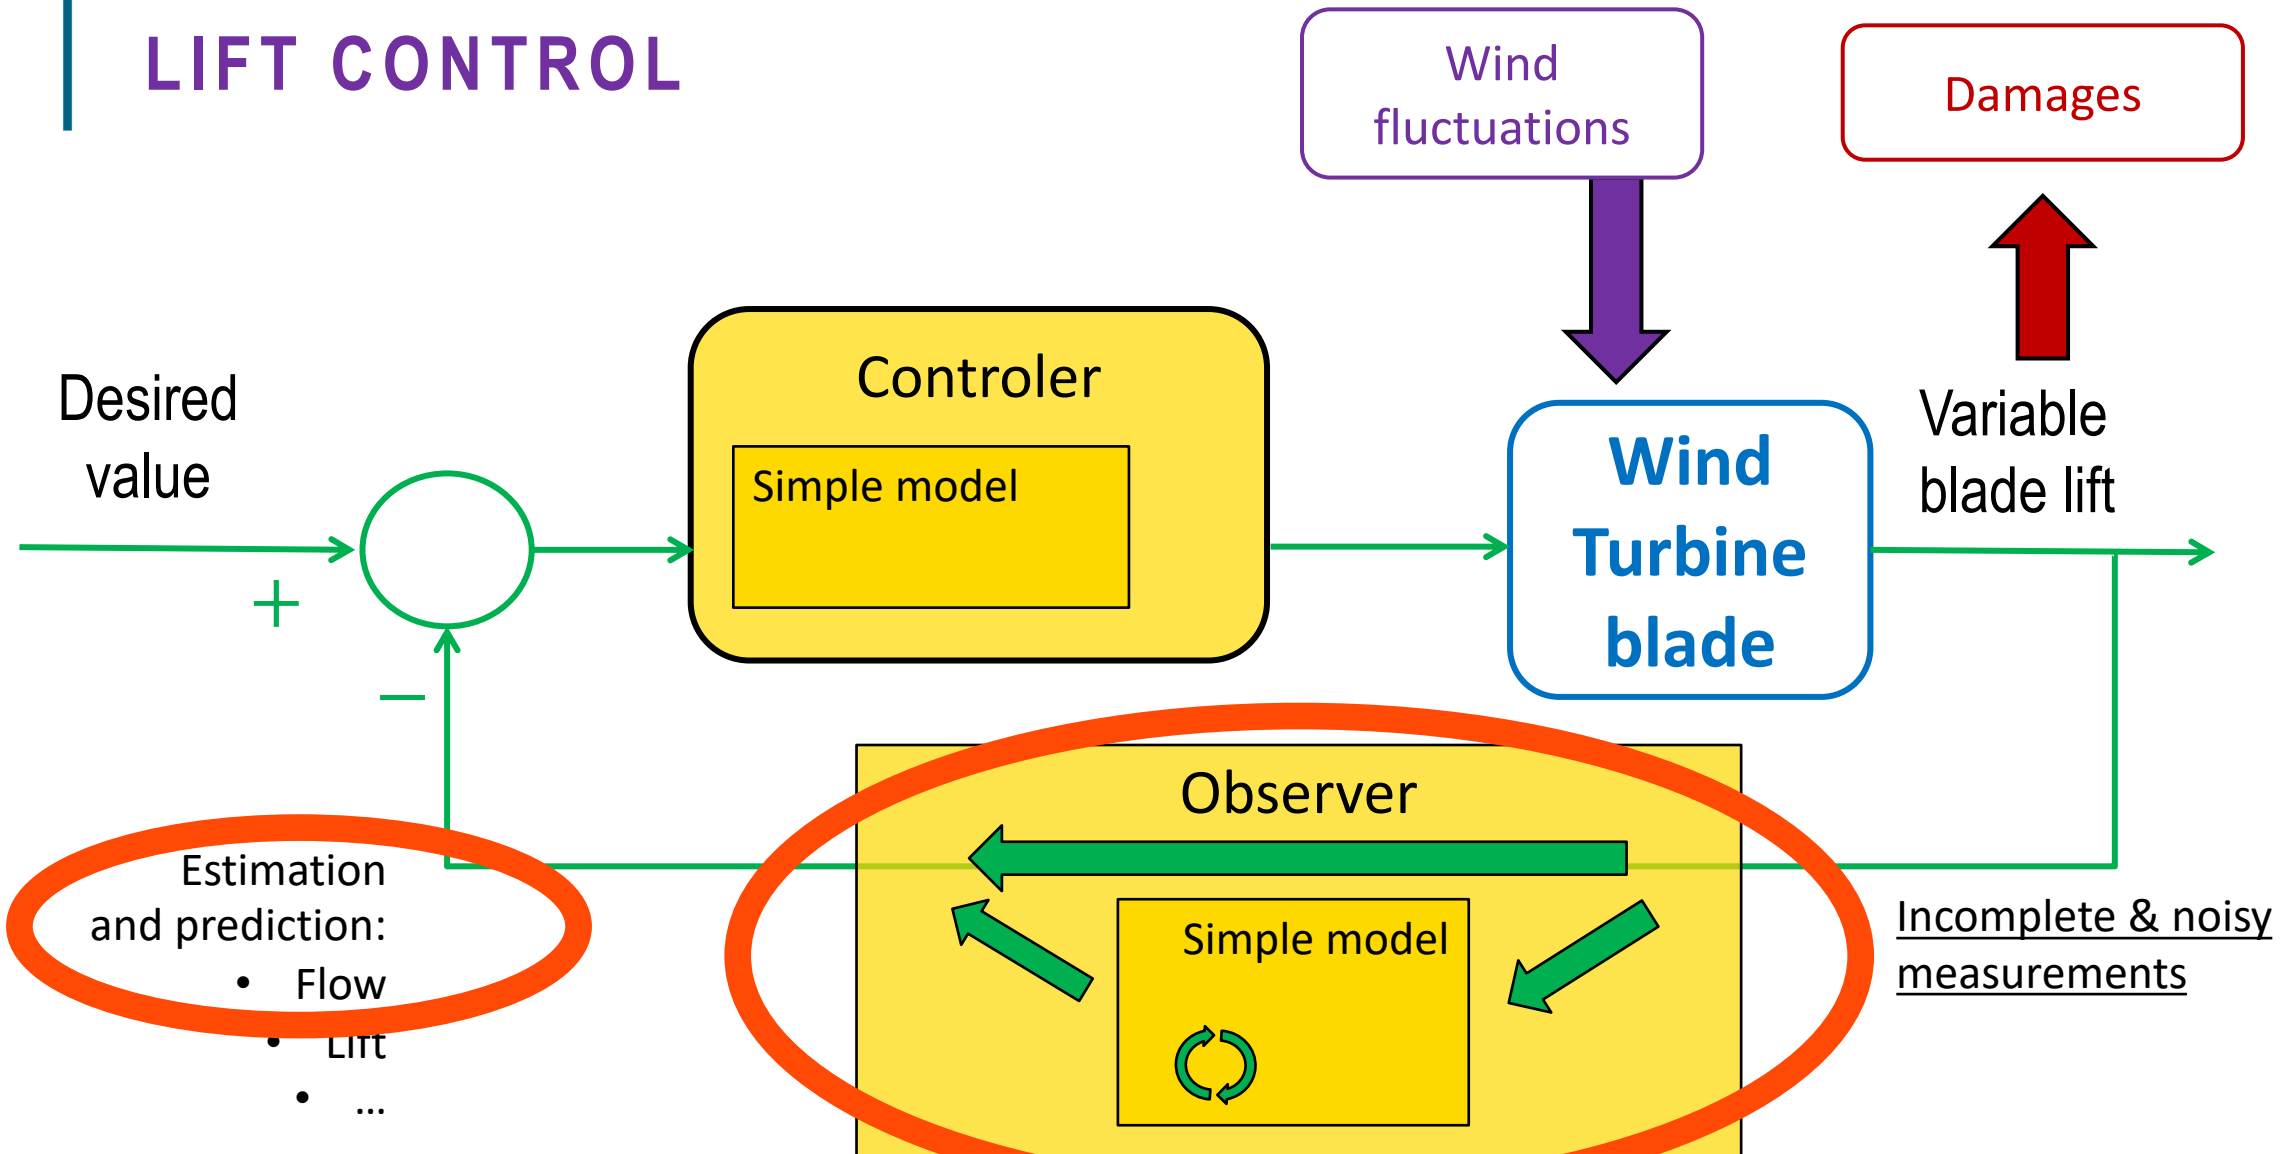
LIFT CONTROL

Wind fluctuations

Damages

Desired value

+

−

Controler

Simple model

Wind Turbine blade

Variable blade lift

Observer

Simple model

Estimation and prediction:
• Flow
• Lift
• ...

Incomplete & noisy measurements